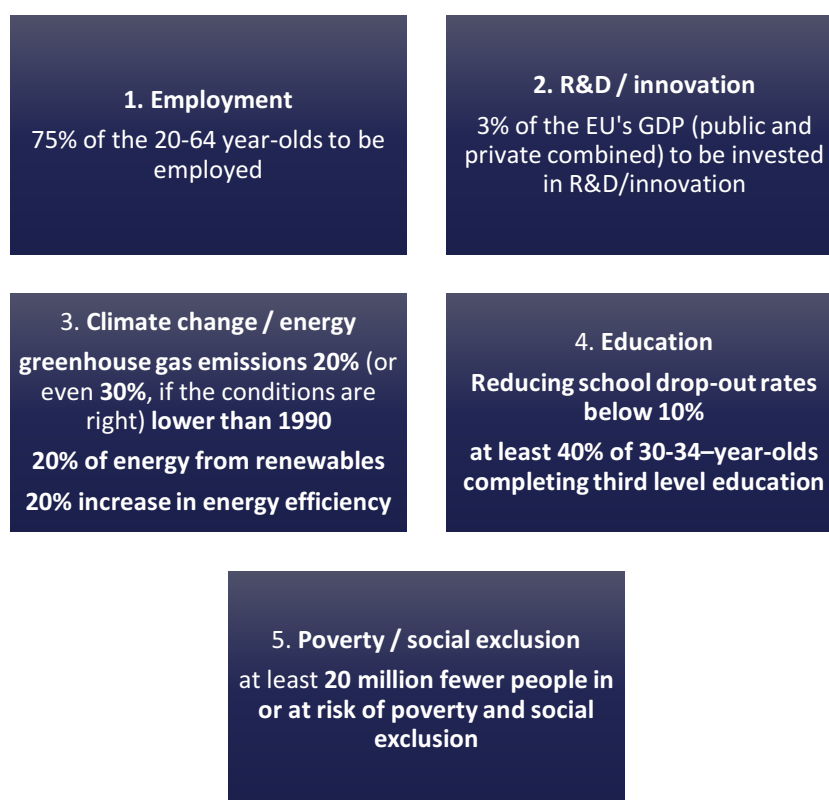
1. Employment

75% of the 20-64 year-olds to be employed

2. R&D / innovation

3% of the EU's GDP (public and private combined) to be invested in R&D/innovation

3. Climate change / energy

greenhouse gas emissions 20% (or even 30%, if the conditions are right) lower than 1990

20% of energy from renewables

20% increase in energy efficiency

4. Education

Reducing school drop-out rates below 10%

at least 40% of 30-34–year-olds completing third level education

5. Poverty / social exclusion

at least 20 million fewer people in or at risk of poverty and social exclusion